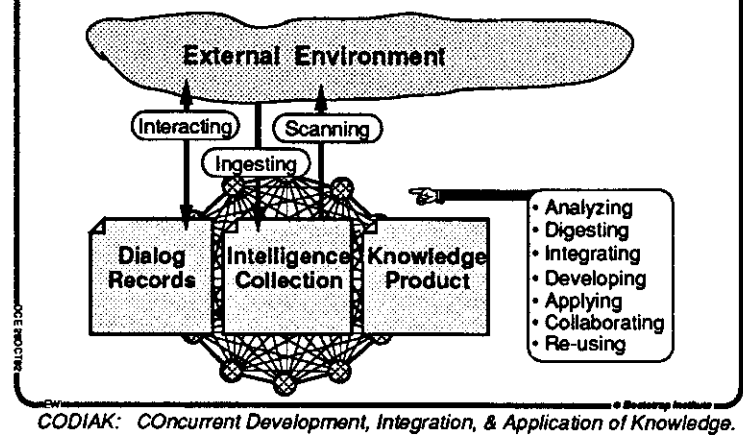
External Environment

Interacting

Scanning

Ingesting

Dialog Records

Intelligence Collection

Knowledge Product

• Analyzing
• Digesting
• Integrating
• Developing
• Applying
• Collaborating
• Re-using

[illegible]

EW

© Bootstrap Institute

CODIAK: COncurrent Development, Integration, & Application of Knowledge.